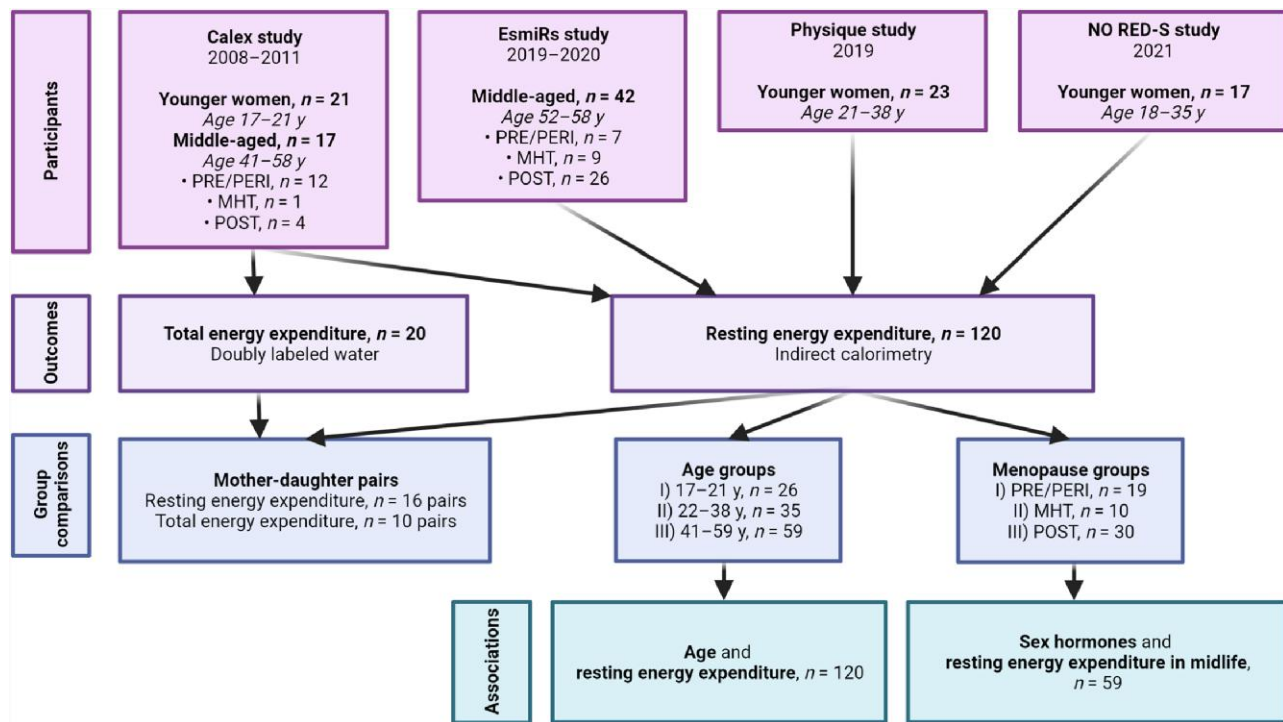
Participants

Calex study
2008–2011

Younger women, $n$ = 21
Age 17–21 y
Middle-aged, $n$ = 17
Age 41–58 y
• PRE/PERI, $n$ = 12
• MHT, $n$ = 1
• POST, $n$ = 4

EsmiRs study
2019–2020

Middle-aged, $n$ = 42
Age 52–58 y
• PRE/PERI, $n$ = 7
• MHT, $n$ = 9
• POST, $n$ = 26

Physique study
2019

Younger women, $n$ = 23
Age 21–38 y

NO RED-S study
2021

Younger women, $n$ = 17
Age 18–35 y

Outcomes

Total energy expenditure, $n$ = 20
Doubly labeled water

Resting energy expenditure, $n$ = 120
Indirect calorimetry

Group comparisons

Mother-daughter pairs
Resting energy expenditure, $n$ = 16 pairs
Total energy expenditure, $n$ = 10 pairs

Age groups
I) 17–21 y, $n$ = 26
II) 22–38 y, $n$ = 35
III) 41–59 y, $n$ = 59

Menopause groups
I) PRE/PERI, $n$ = 19
II) MHT, $n$ = 10
III) POST, $n$ = 30

Associations

Age and
resting energy expenditure, $n$ = 120

Sex hormones and
resting energy expenditure in midlife,
$n$ = 59